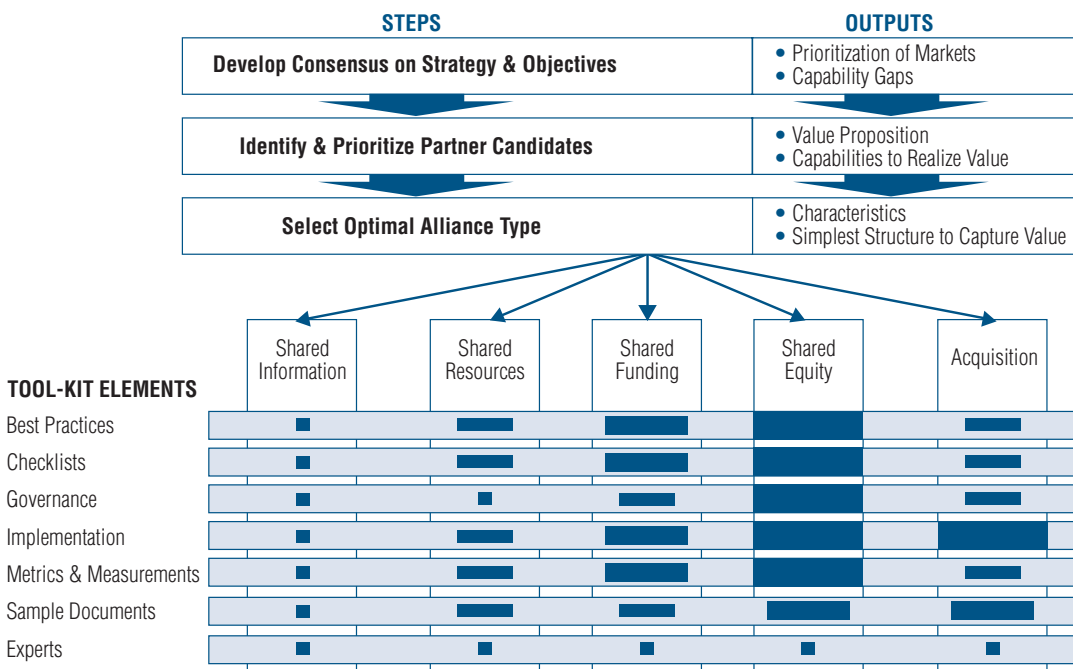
STEPS

OUTPUTS

Develop Consensus on Strategy & Objectives

• Prioritization of Markets
• Capability Gaps

Identify & Prioritize Partner Candidates

• Value Proposition
• Capabilities to Realize Value

Select Optimal Alliance Type

• Characteristics
• Simplest Structure to Capture Value

Shared Information

Shared Resources

Shared Funding

Shared Equity

Acquisition

TOOL-KIT ELEMENTS

Best Practices

Checklists

Governance

Implementation

Metrics & Measurements

Sample Documents

Experts